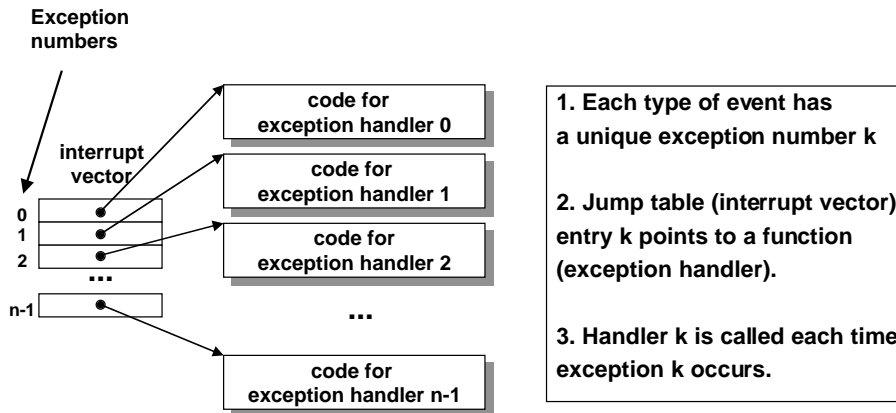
Exception numbers

interrupt vector

0
1
2
...
n-1

code for exception handler 0

code for exception handler 1

code for exception handler 2

...

code for exception handler n-1

1. Each type of event has a unique exception number k

2. Jump table (interrupt vector) entry k points to a function (exception handler).

3. Handler k is called each time exception k occurs.